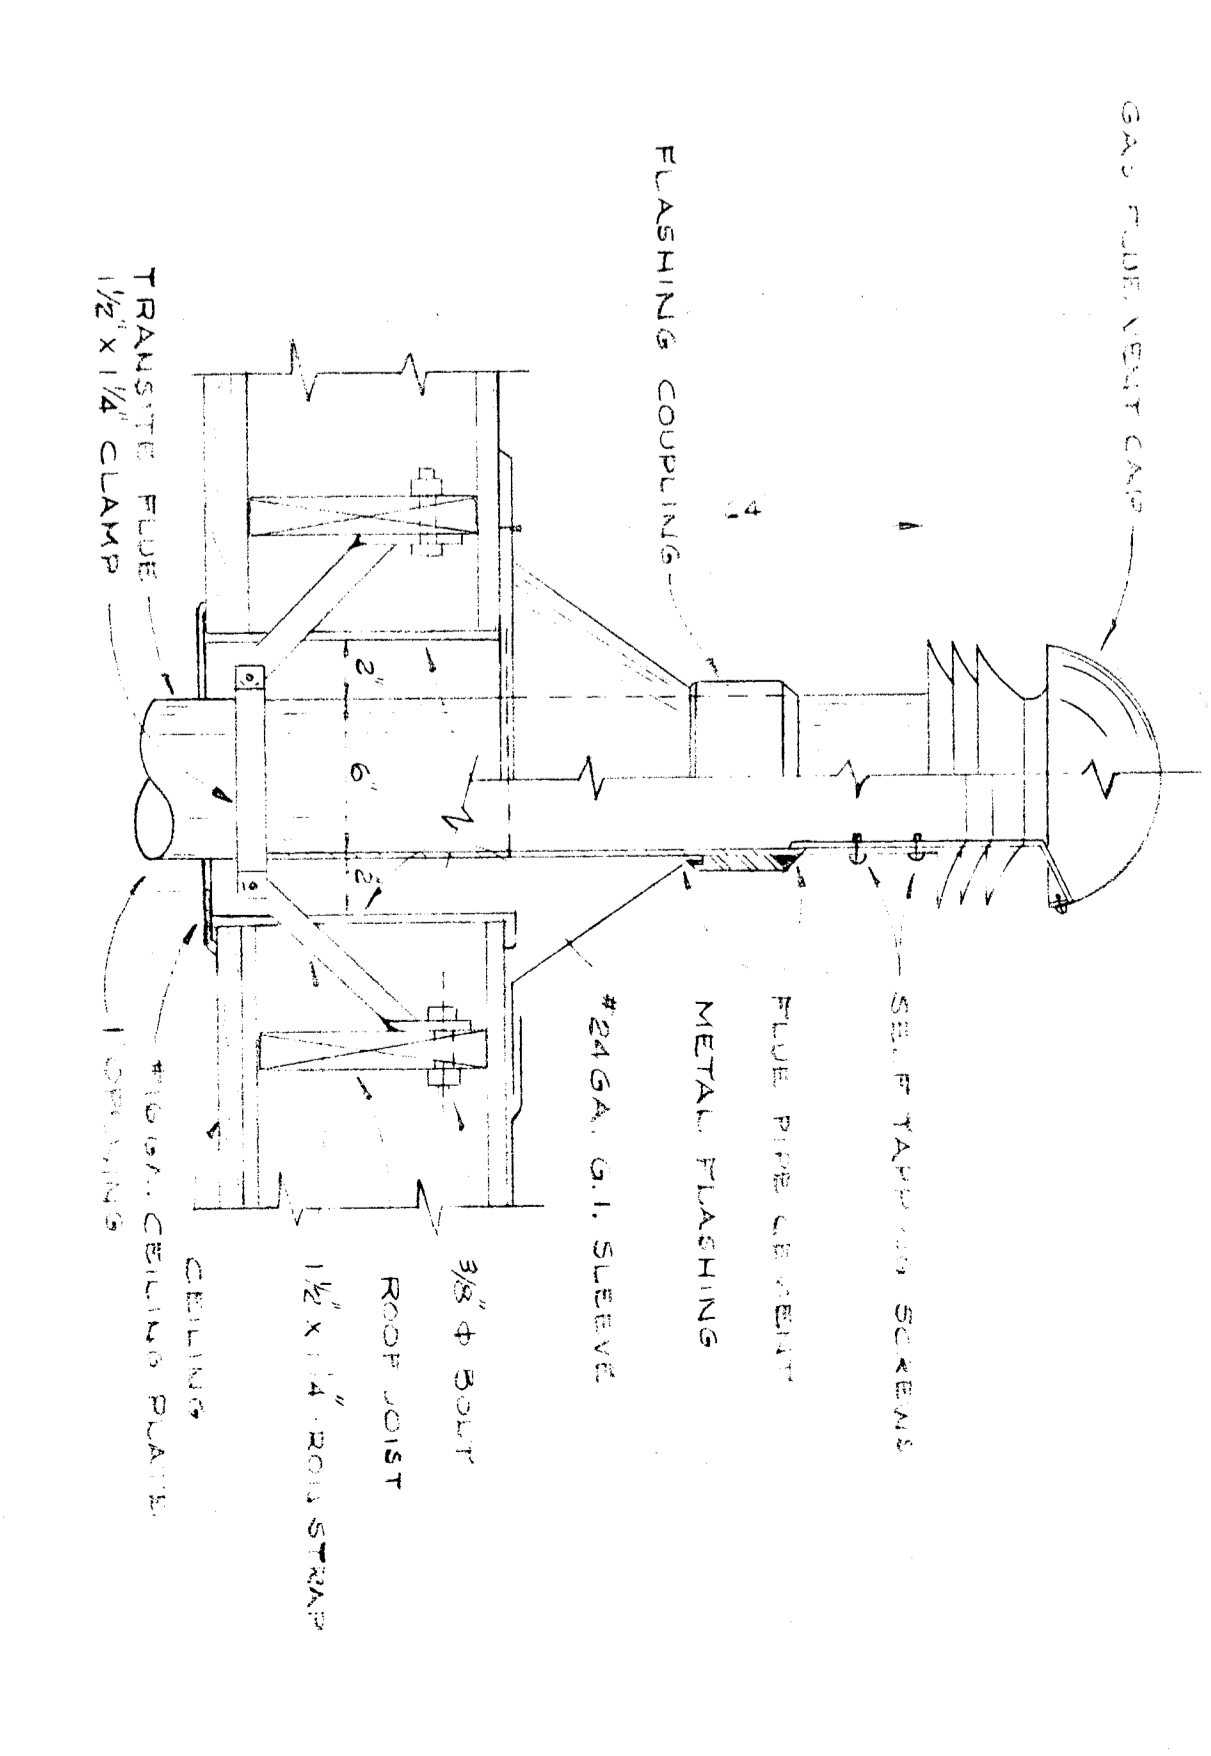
GAS FLUE VENT CAP

FLASHING COUPLING

TRANSITE FLUE

$1\frac{1}{2}" \times 1\frac{1}{4}"$ CLAMP

24

2"

6"

2"

SELF TAPPING SCREWS

FLUE PIPE CEMENT

METAL FLASHING

#24 GA. G.I. SLEEVE

3/8" Φ BOLT

ROOF JOIST

$1\frac{1}{2}" \times \frac{1}{4}"$ ROD STRAP

CEILING

#16 GA. CEILING PLATE

1 OPENING